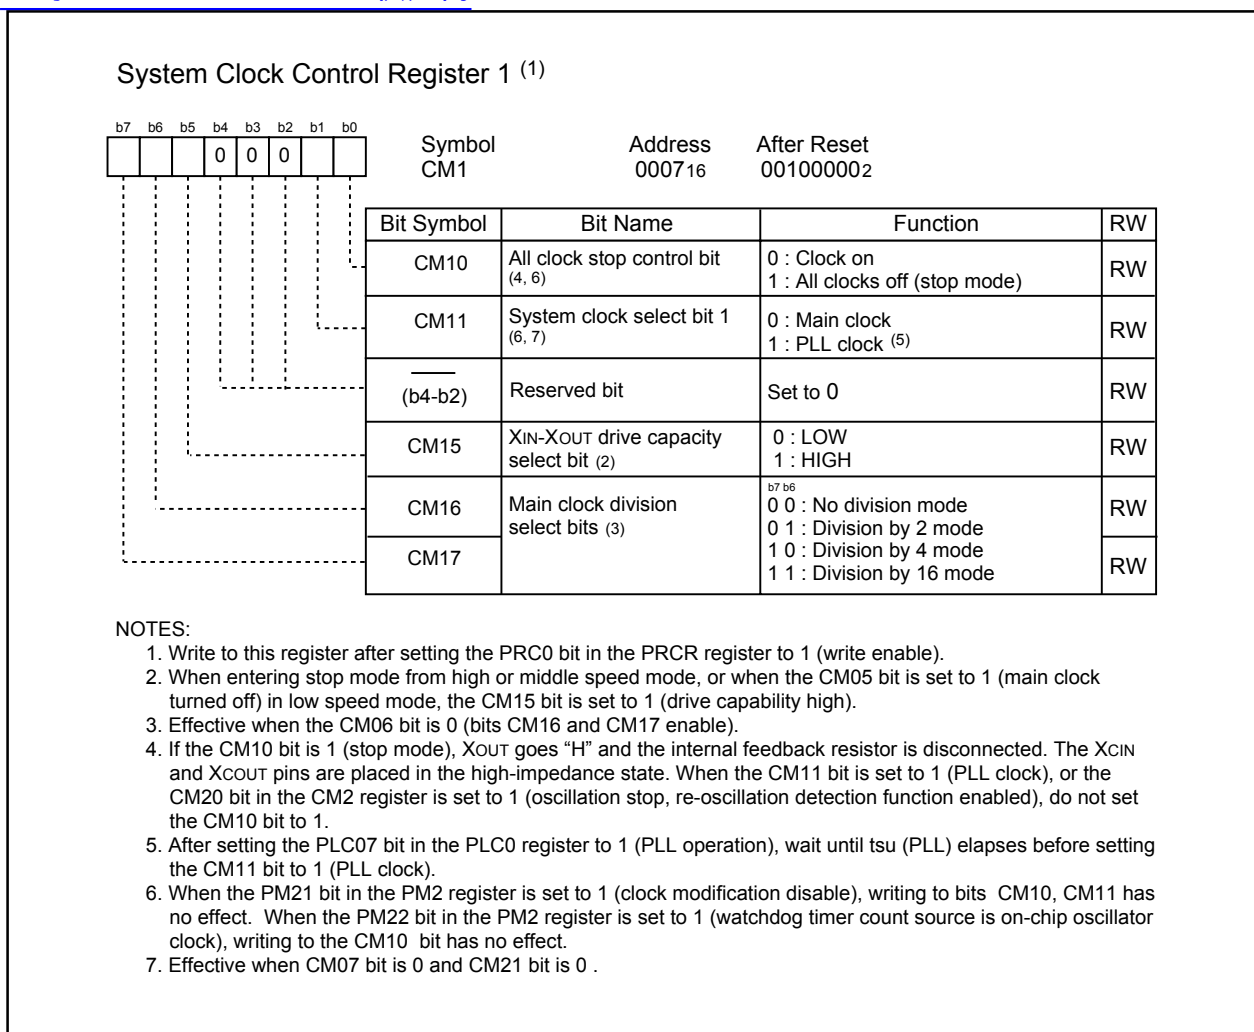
System Clock Control Register 1 $^{(1)}$

b7 b6 b5 b4 b3 b2 b1 b0

0 0 0

Symbol
CM1

Address
$0007_{16}$

After Reset
$00100000_2$

| Bit Symbol | Bit Name | Function | RW |
|---|---|---|---|
| CM10 | All clock stop control bit $^{(4, 6)}$ | 0 : Clock on<br>1 : All clocks off (stop mode) | RW |
| CM11 | System clock select bit 1 $^{(6, 7)}$ | 0 : Main clock<br>1 : PLL clock $^{(5)}$ | RW |
| (b4-b2) | Reserved bit | Set to 0 | RW |
| CM15 | XIN-XOUT drive capacity select bit $^{(2)}$ | 0 : LOW<br>1 : HIGH | RW |
| CM16 | Main clock division select bits $^{(3)}$ | b7 b6<br>0 0 : No division mode<br>0 1 : Division by 2 mode<br>1 0 : Division by 4 mode<br>1 1 : Division by 16 mode | RW |
| CM17 | | | RW |

NOTES:
1. Write to this register after setting the PRC0 bit in the PRCR register to 1 (write enable).
2. When entering stop mode from high or middle speed mode, or when the CM05 bit is set to 1 (main clock turned off) in low speed mode, the CM15 bit is set to 1 (drive capability high).
3. Effective when the CM06 bit is 0 (bits CM16 and CM17 enable).
4. If the CM10 bit is 1 (stop mode), XOUT goes "H" and the internal feedback resistor is disconnected. The XCIN and XCOUT pins are placed in the high-impedance state. When the CM11 bit is set to 1 (PLL clock), or the CM20 bit in the CM2 register is set to 1 (oscillation stop, re-oscillation detection function enabled), do not set the CM10 bit to 1.
5. After setting the PLC07 bit in the PLC0 register to 1 (PLL operation), wait until tsu (PLL) elapses before setting the CM11 bit to 1 (PLL clock).
6. When the PM21 bit in the PM2 register is set to 1 (clock modification disable), writing to bits CM10, CM11 has no effect. When the PM22 bit in the PM2 register is set to 1 (watchdog timer count source is on-chip oscillator clock), writing to the CM10 bit has no effect.
7. Effective when CM07 bit is 0 and CM21 bit is 0 .